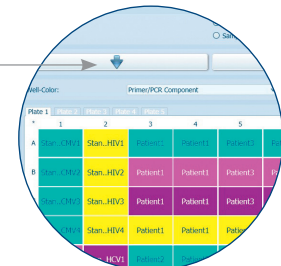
Sam

Well-Color: Primer/PCR Component

Plate 1 Plate 2 Plate 3 Plate 4 Plate 5

| * | 1 | 2 | 3 | 4 | 5 |
|---|---|---|---|---|---|
| A | Stan...CMV1 | Stan...HIV1 | Patient1 | Patient1 | Patient1 |
| B | Stan...CMV2 | Stan...HIV2 | Patient1 | Patient1 | Patient1 |
| C | Stan...CMV3 | Stan...HIV3 | Patient1 | Patient1 | Patient3 |
| | Stan...CMV4 | Stan...HIV4 | Patient1 | Patient1 | Patient1 |
| | | HCV1 | Patient2 | Patient1 | |